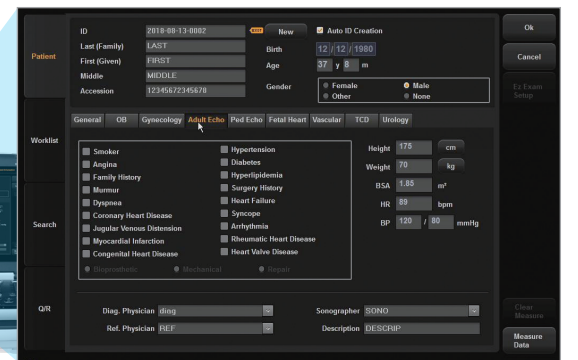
Patient

ID 2018-08-13-0082 New
Auto ID Creation
Last (Family) LAST
First (Given) FIRST
Middle MIDDLE
Accession 12345672345678
Birth 12 / 12 / 1980
Age 37 y 8 m
Gender
Female
Male
Other
None

Ok
Cancel
Ez Exam Setup

Worklist

General OB Gynecology Adult Echo Ped Echo Fetal Heart Vascular TCD Urology

Smoker
Angina
Family History
Murmur
Dyspnea
Coronary Heart Disease
Jugular Venous Distension
Myocardial Infarction
Congenital Heart Disease
Hypertension
Diabetes
Hyperlipidemia
Surgery History
Heart Failure
Syncope
Arrhythmia
Rheumatic Heart Disease
Heart Valve Disease
Bioprosthetic
Mechanical
Repair

Height 175 cm
Weight 70 kg
BSA 1.85 m²
HR 89 bpm
BP 120 / 80 mmHg

Search

Q/R

Diag. Physician diag
Ref. Physician REF
Sonographer SONO
Description DESCRIP

Clear Measure
Measure Data